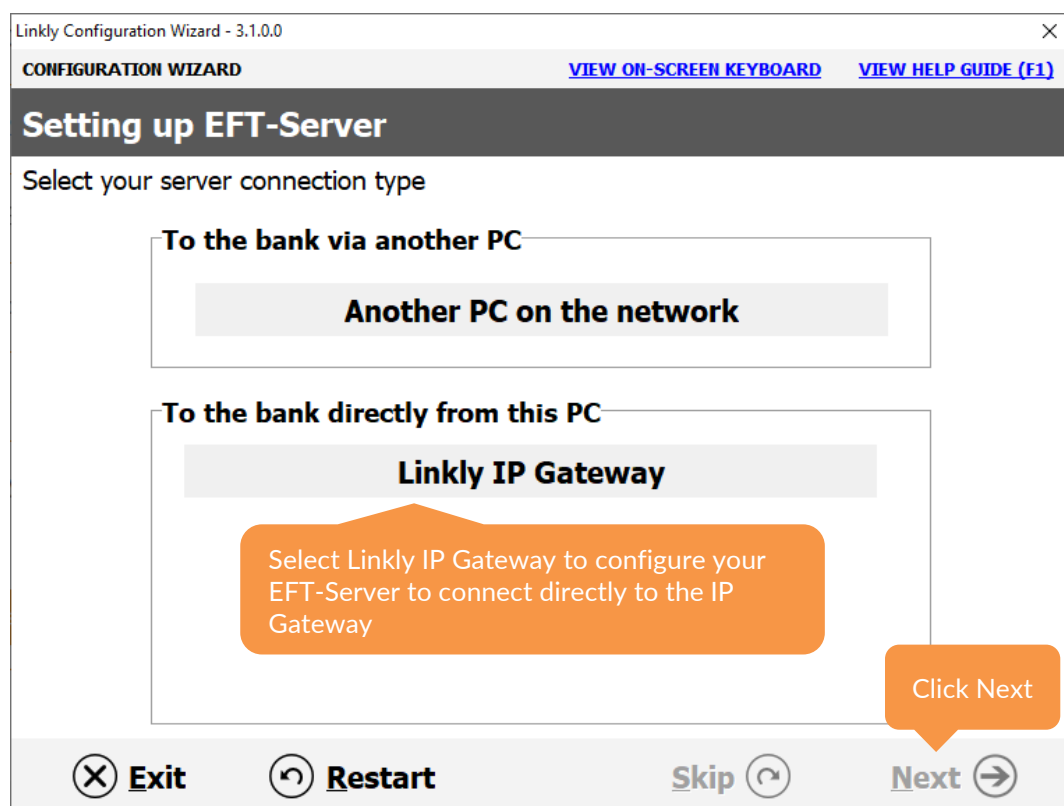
Linkly Configuration Wizard - 3.1.0.0

CONFIGURATION WIZARD

VIEW ON-SCREEN KEYBOARD

VIEW HELP GUIDE (F1)

Setting up EFT-Server

Select your server connection type

To the bank via another PC

Another PC on the network

To the bank directly from this PC

Linkly IP Gateway

Select Linkly IP Gateway to configure your EFT-Server to connect directly to the IP Gateway

Click Next

Exit

Restart

Skip

Next